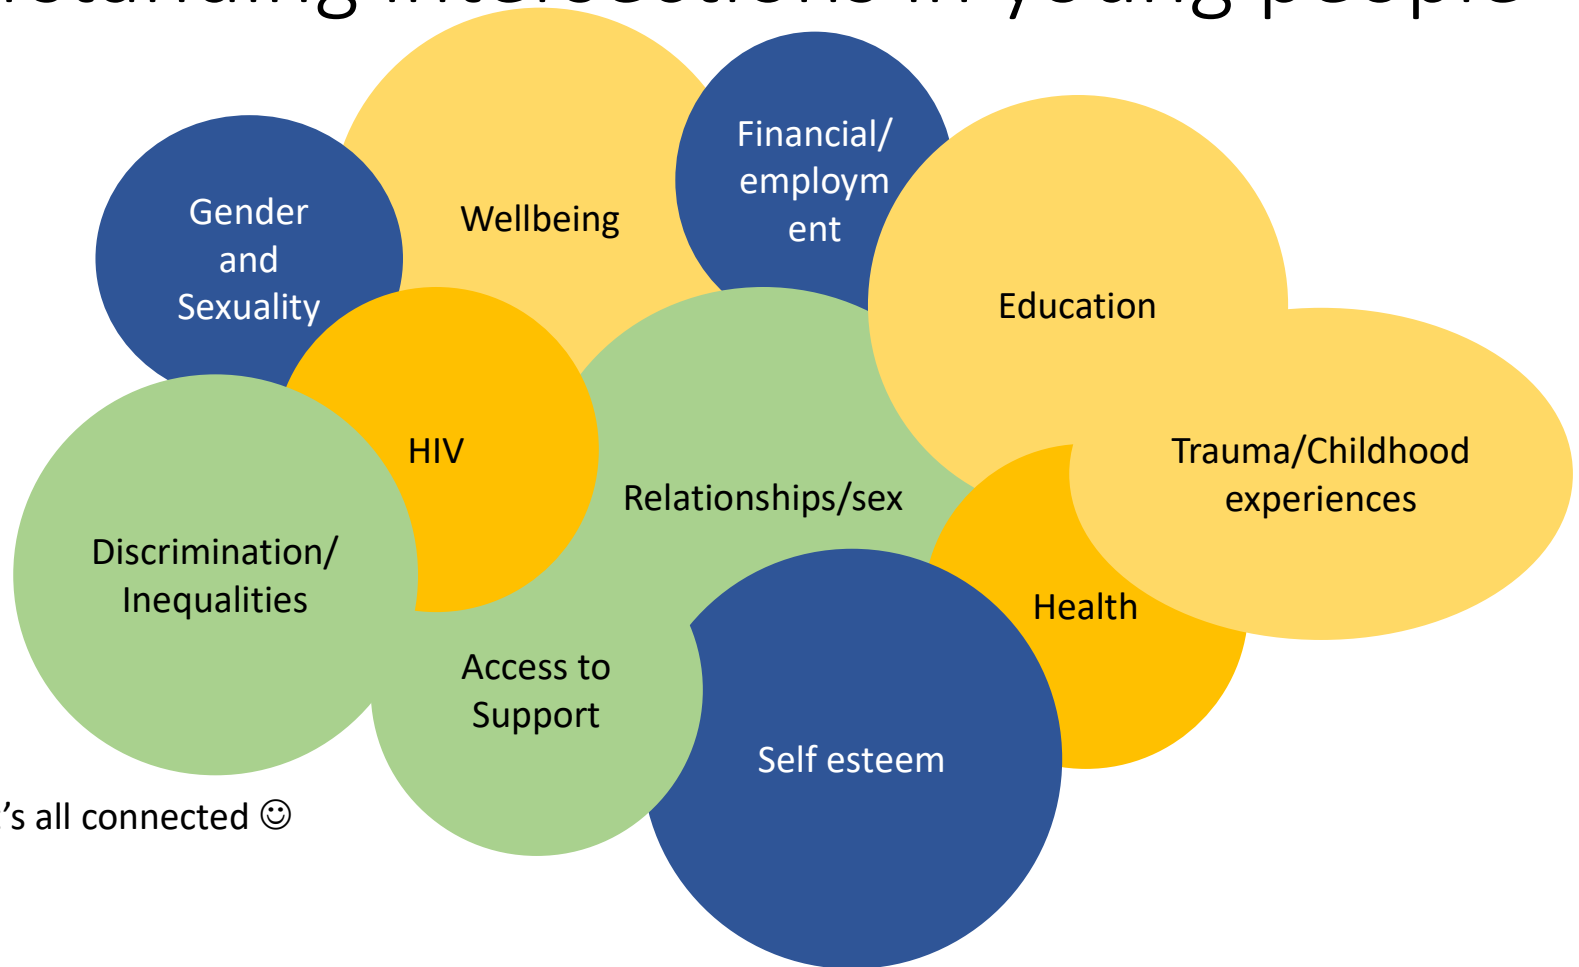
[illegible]

Gender and Sexuality

Wellbeing

Financial/ employm ent

Education

HIV

Relationships/sex

Trauma/Childhood experiences

Discrimination/ Inequalities

Health

Access to Support

Self esteem

’s all connected ☺